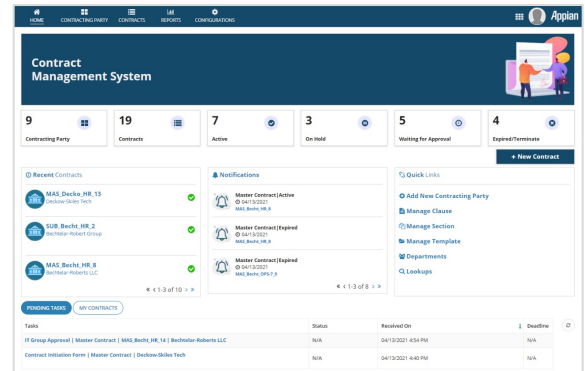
HOME CONTRACTING PARTY CONTRACTS REPORTS CONFIGURATIONS

Appian

Contract Management System

9 Contracting Party

19 Contracts

7 Active

3 On Hold

5 Waiting for Approval

4 Expired/Terminate

+ New Contract

Recent Contracts

MAS_Deckow_HR_13
Deckow Skiles Tech

SUB_Becht_HR_2
Bechtelar-Robert Group

MAS_Becht_HR_8
Bechtelar-Roberts LLC

« ‹ 1-3 of 10 › »

Notifications

Master Contract | Active
04/13/2021
MAS_Becht_HR_8

Master Contract | Expired
04/13/2021
MAS_Becht_HR_8

Master Contract | Expired
04/13/2021
MAS_Becht_OPS-7_9

« ‹ 1-3 of 8 › »

Quick Links

Add New Contracting Party
Manage Clause
Manage Section
Manage Template
Departments
Lookups

PENDING TASKS MY CONTRACTS

| Tasks | Status | Received On | Deadline |
|---|---|---|---|
| IT Group Approval \| Master Contract \| MAS_Becht_HR_14 \| Bechtelar-Roberts LLC | N/A | 04/13/2021 4:54 PM | N/A |
| Contract Initiation Form \| Master Contract \| Deckow-Skiles Tech | N/A | 04/13/2021 4:40 PM | N/A |